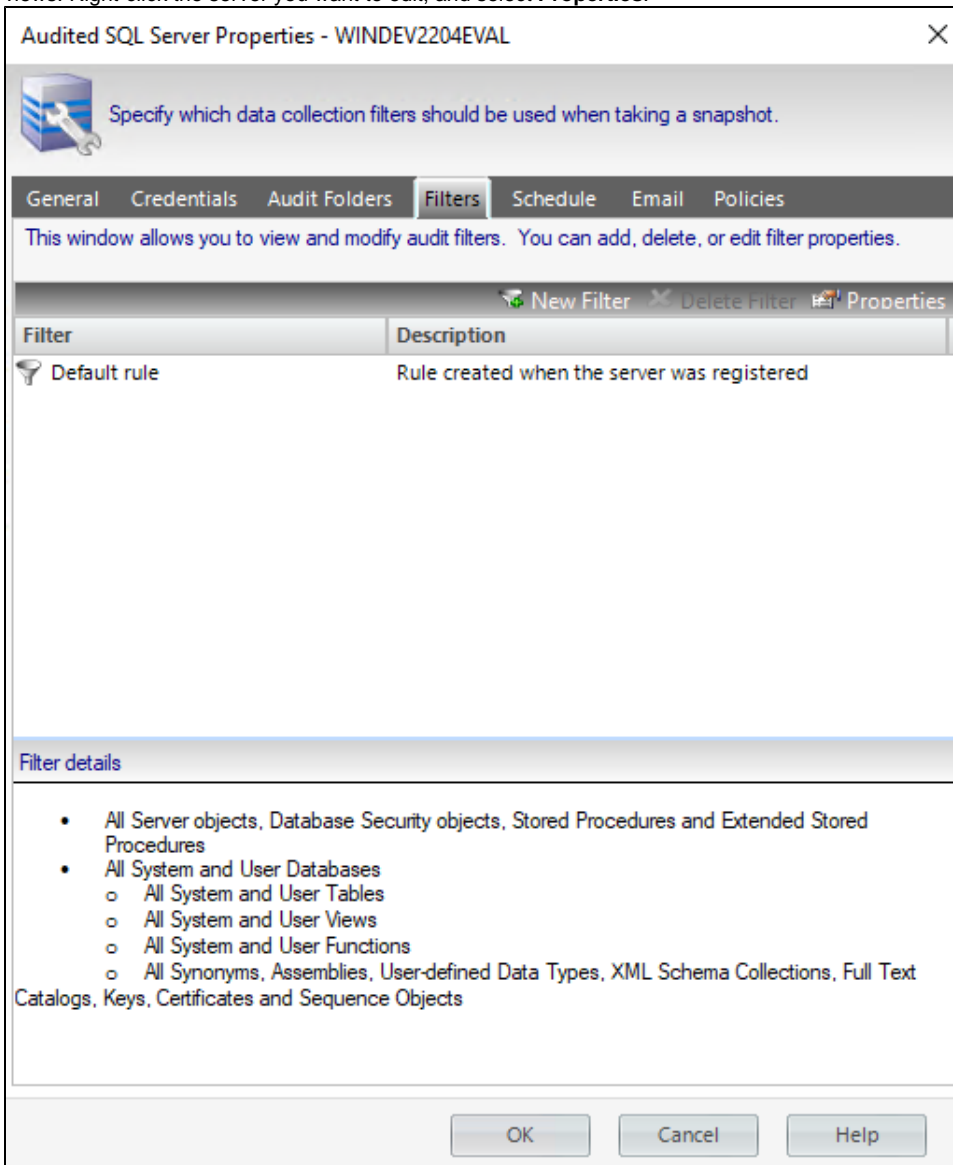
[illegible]

Audited SQL Server Properties - WINDEV2204EVAL

Specify which data collection filters should be used when taking a snapshot.

General Credentials Audit Folders Filters Schedule Email Policies

This window allows you to view and modify audit filters. You can add, delete, or edit filter properties.

New Filter Delete Filter Properties

| Filter | Description |
|---|---|
| Default rule | Rule created when the server was registered |

Filter details

- All Server objects, Database Security objects, Stored Procedures and Extended Stored Procedures
- All System and User Databases
  - All System and User Tables
  - All System and User Views
  - All System and User Functions
  - All Synonyms, Assemblies, User-defined Data Types, XML Schema Collections, Full Text Catalogs, Keys, Certificates and Sequence Objects

OK Cancel Help